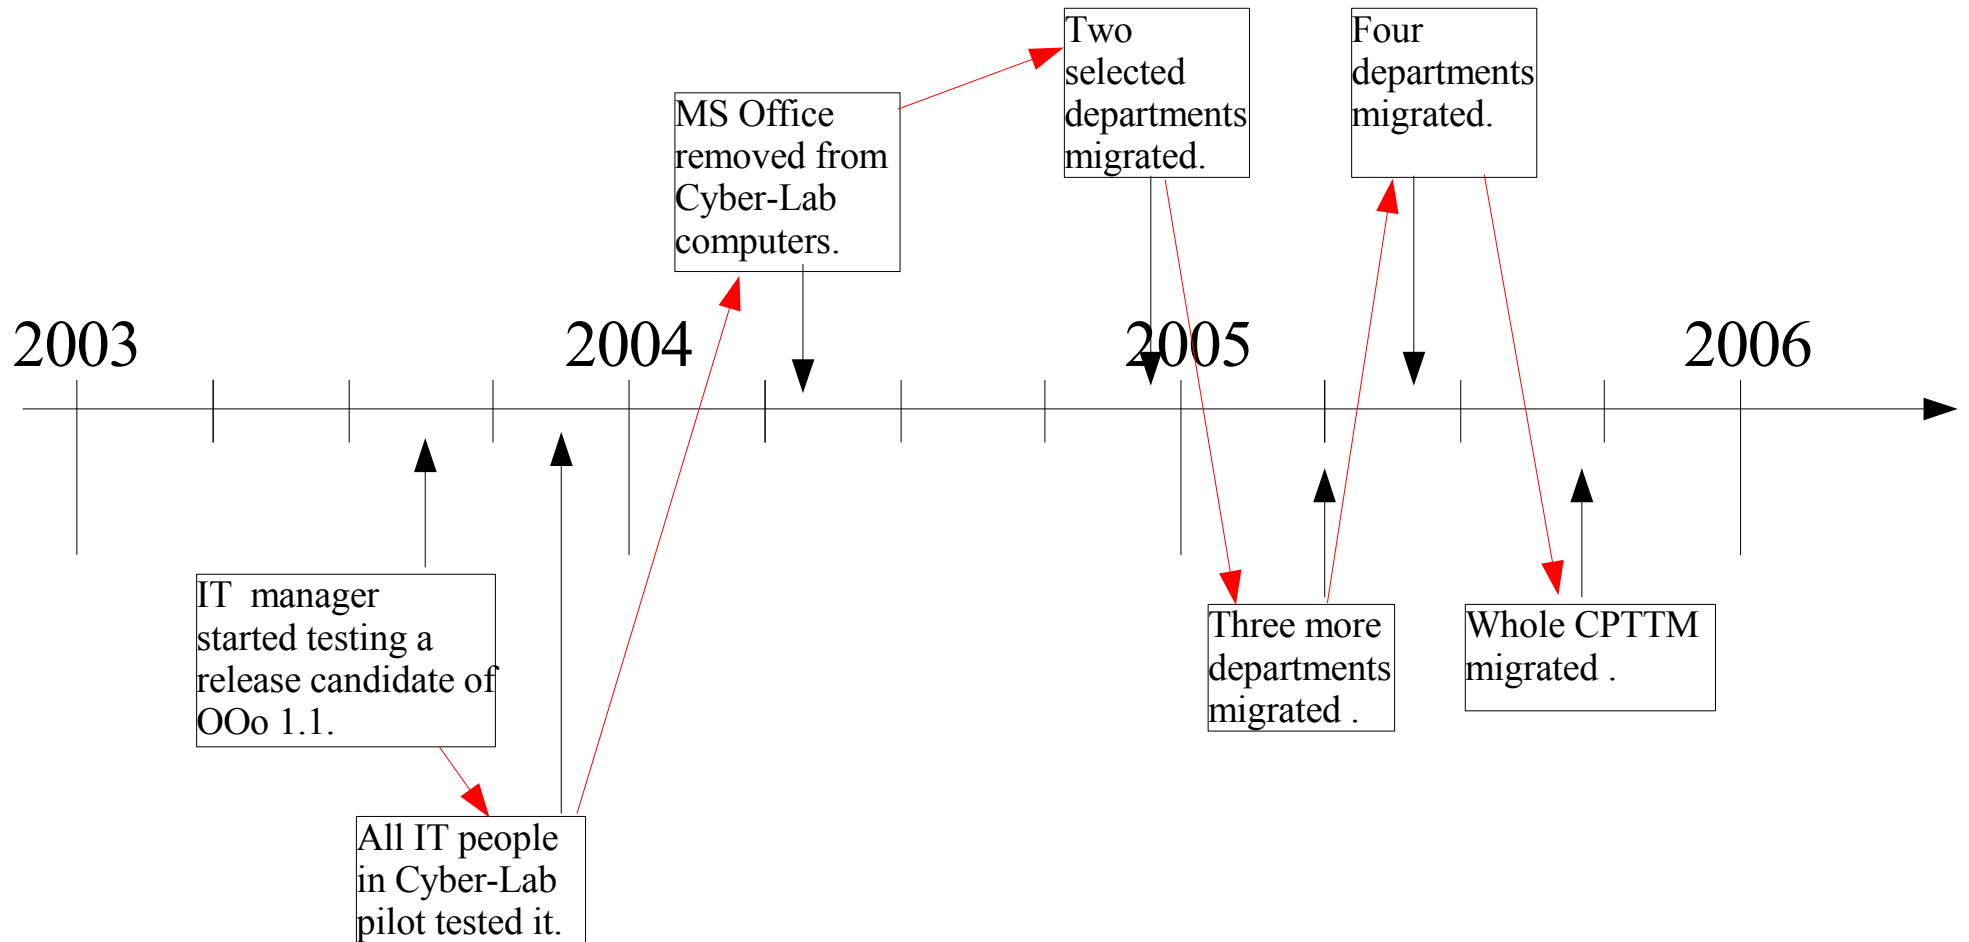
2003

2004

2005

2006

IT manager started testing a release candidate of OOo 1.1.

All IT people in Cyber-Lab pilot tested it.

MS Office removed from Cyber-Lab computers.

Two selected departments migrated.

Three more departments migrated .

Four departments migrated.

Whole CPTTM migrated .